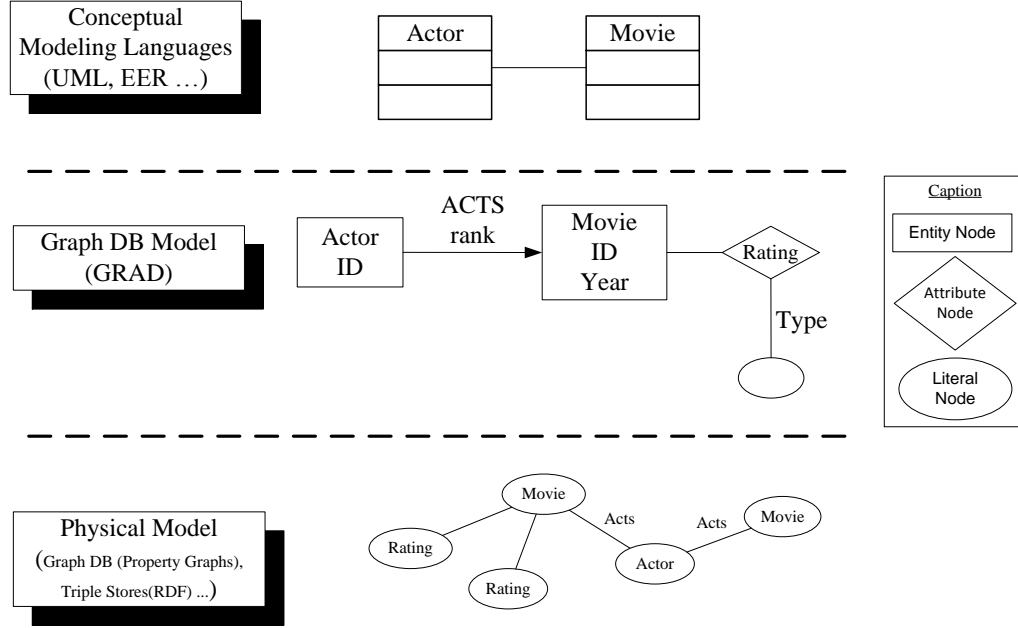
Conceptual Modeling Languages (UML, EER …)

Actor

Movie

Graph DB Model (GRAD)

Actor ID

ACTS rank

Movie ID Year

Rating

Type

Caption

Entity Node

Attribute Node

Literal Node

Physical Model (Graph DB (Property Graphs), Triple Stores(RDF) ...)

Movie

Acts

Acts

Movie

Rating

Actor

Rating